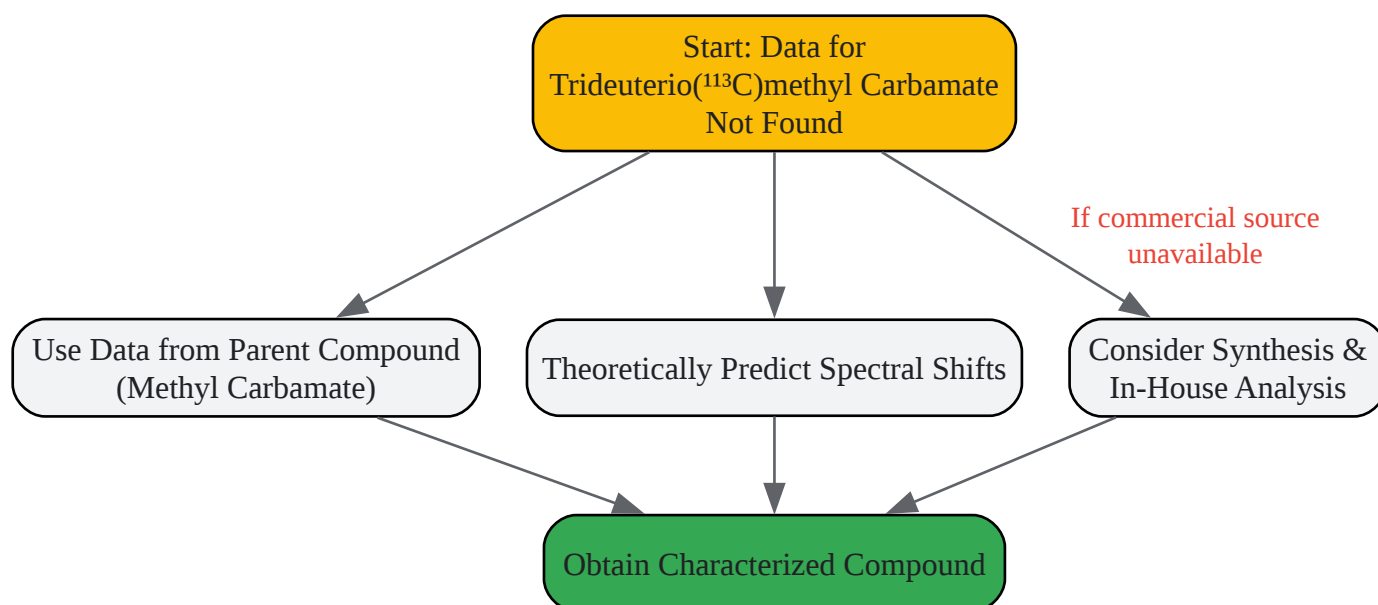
Start: Data for Trideuterio(¹¹³C)methyl Carbamate Not Found

If commercial source unavailable

Use Data from Parent Compound (Methyl Carbamate)

Theoretically Predict Spectral Shifts

Consider Synthesis & In-House Analysis

Obtain Characterized Compound